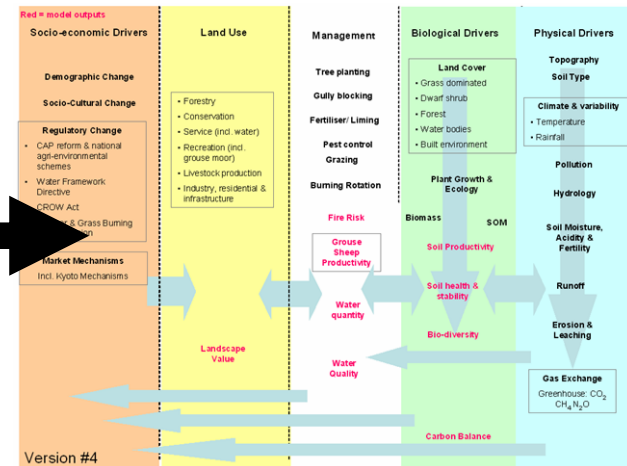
Red = model outputs

Socio-economic Drivers

Demographic Change

Socio-Cultural Change

Regulatory Change

- CAP reform & national agri-environmental schemes
- Water Framework Directive
- CROW Act
- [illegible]r & Grass Burning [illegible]on

Market Mechanisms

Incl. Kyoto Mechanisms

Land Use

- Forestry
- Conservation
- Service (incl. water)
- Recreation (incl. grouse moor)
- Livestock production
- Industry, residential & infrastructure

Landscape Value

Management

Tree planting

Gully blocking

Fertiliser/ Liming

Pest control

Grazing

Burning Rotation

Fire Risk

Grouse Sheep Productivity

Water quantity

Water Quality

Biological Drivers

Land Cover

- Grass dominated
- Dwarf shrub
- Forest
- Water bodies
- Built environment

Plant Growth & Ecology

Biomass

SOM

Soil Productivity

Soil health & stability

Bio-diversity

Carbon Balance

Physical Drivers

Topography

Soil Type

Climate & variability

- Temperature
- Rainfall

Pollution

Hydrology

Soil Moisture, Acidity & Fertility

Runoff

Erosion & Leaching

Gas Exchange

Greenhouse: $CO_2$ $CH_4$ $N_2O$

Version #4